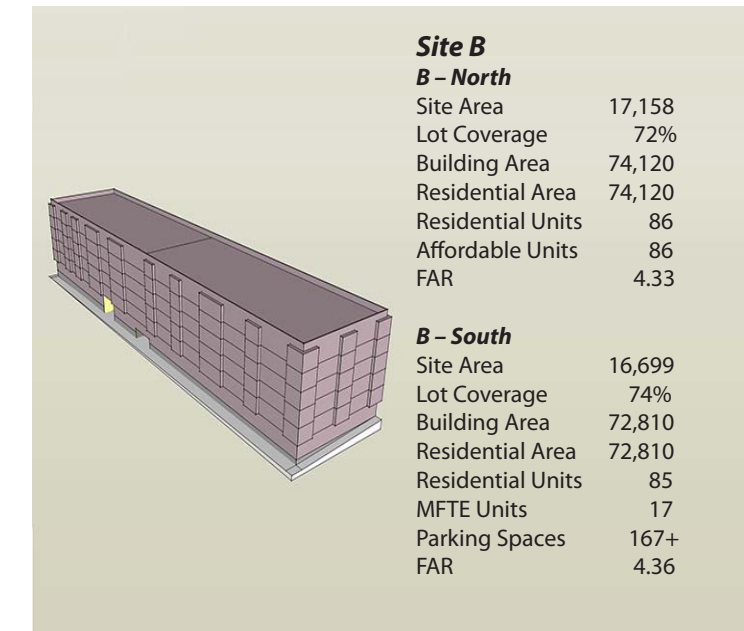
Site B

B – North

| | |
|---|---|
| Site Area | 17,158 |
| Lot Coverage | 72% |
| Building Area | 74,120 |
| Residential Area | 74,120 |
| Residential Units | 86 |
| Affordable Units | 86 |
| FAR | 4.33 |

B – South

| | |
|---|---|
| Site Area | 16,699 |
| Lot Coverage | 74% |
| Building Area | 72,810 |
| Residential Area | 72,810 |
| Residential Units | 85 |
| MFTE Units | 17 |
| Parking Spaces | 167+ |
| FAR | 4.36 |